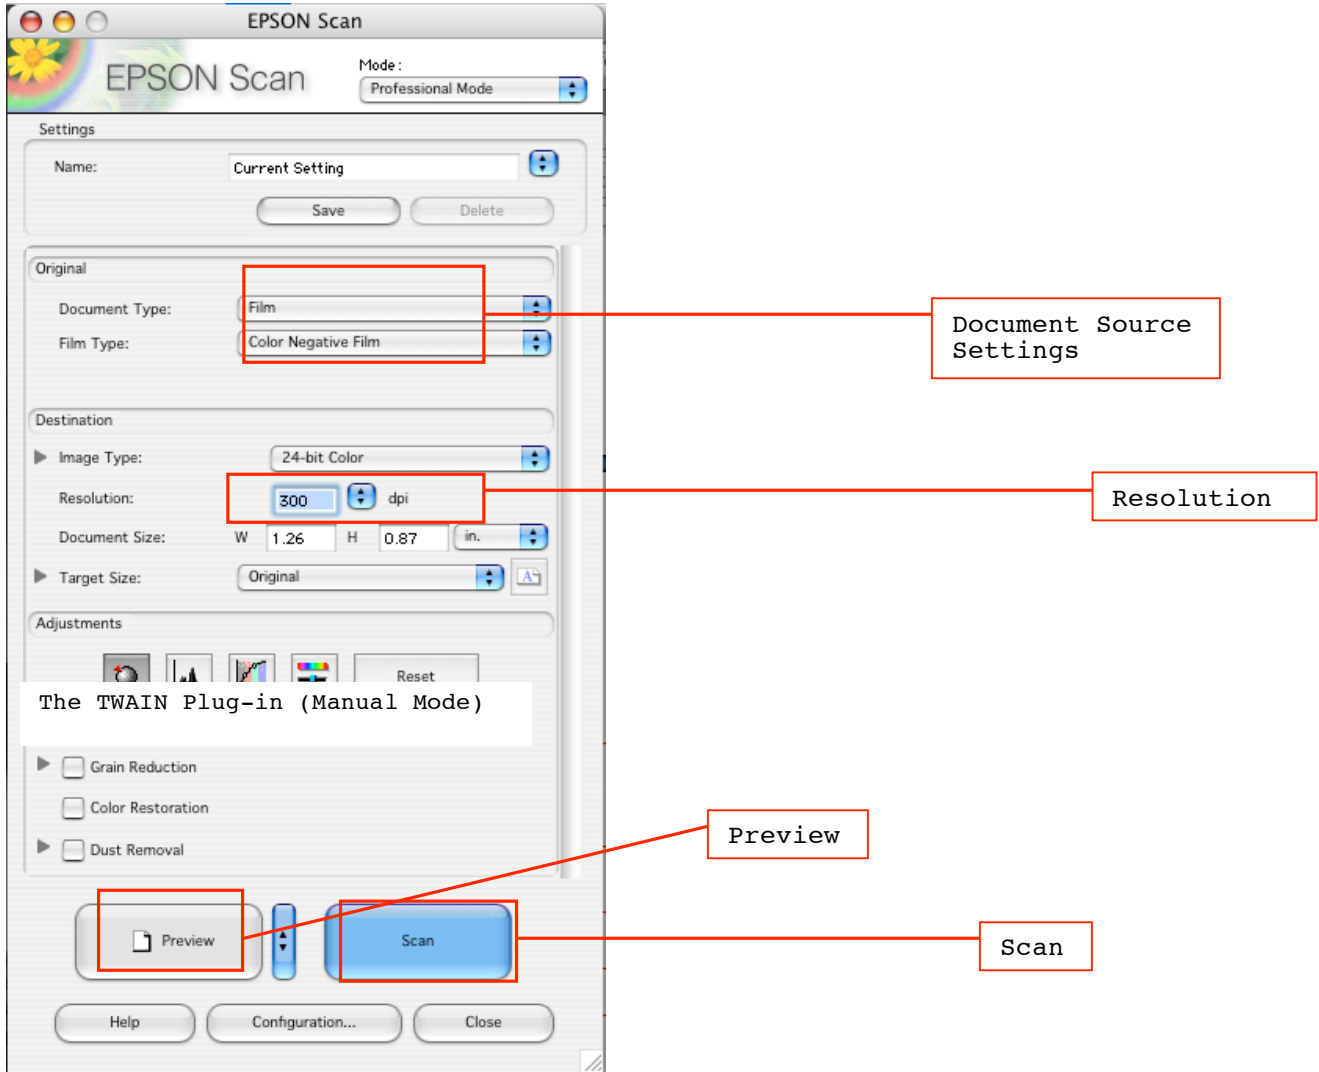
EPSON Scan

EPSON Scan

Mode:

Professional Mode

Settings

Name:

Current Setting

Save

Delete

Original

Document Type:

Film

Film Type:

Color Negative Film

Document Source Settings

Destination

Image Type:

24-bit Color

Resolution:

300

dpi

Resolution

Document Size:

W

1.26

H

0.87

in.

Target Size:

Original

Adjustments

Reset

The TWAIN Plug-in (Manual Mode)

Grain Reduction

Color Restoration

Dust Removal

Preview

Preview

Scan

Scan

Help

Configuration...

Close